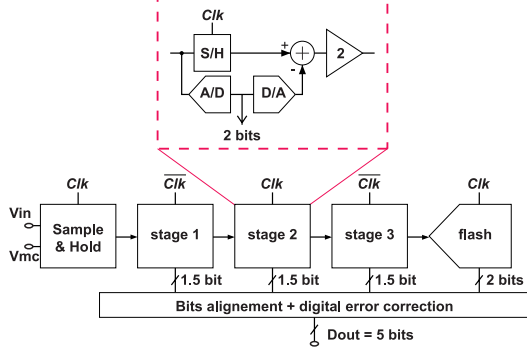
Clk
S/H
+
-
2
A/D
D/A
2 bits

Clk
$\overline{Clk}$
Clk
$\overline{Clk}$
Clk
Vin
Vmc
Sample & Hold
stage 1
stage 2
stage 3
flash
1.5 bit
1.5 bit
1.5 bit
2 bits
Bits alignement + digital error correction
Dout = 5 bits